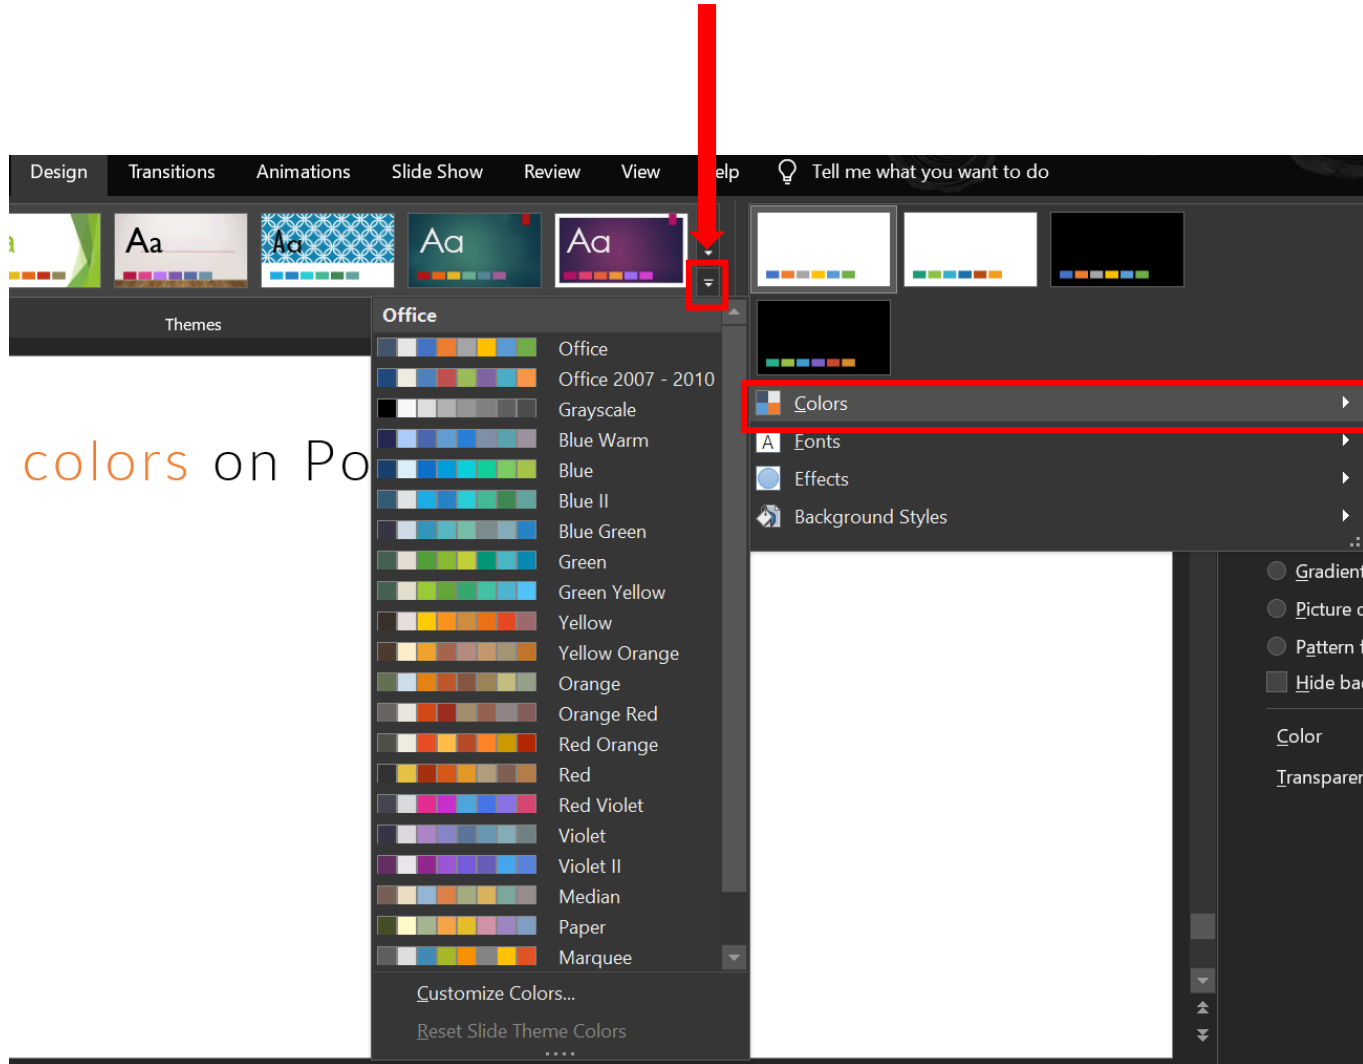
Design Transitions Animations Slide Show Review View elp Tell me what you want to do

Aa Aa Aa Aa

Themes

Office

Office
Office 2007 - 2010
Grayscale
Blue Warm
Blue
Blue II
Blue Green
Green
Green Yellow
Yellow
Yellow Orange
Orange
Orange Red
Red Orange
Red
Red Violet
Violet
Violet II
Median
Paper
Marquee

Customize Colors...
Reset Slide Theme Colors

colors on Po

Colors
Fonts
Effects
Background Styles

Gradient
Picture o
Pattern f
Hide bac
Color
Transparen